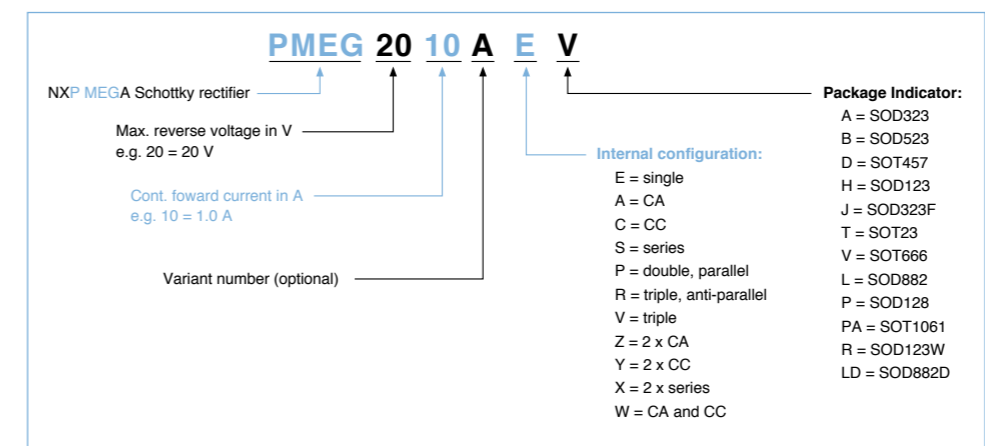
PMEG 20 10 A E V

NXP MEGA Schottky rectifier

Max. reverse voltage in V
e.g. 20 = 20 V

Cont. foward current in A
e.g. 10 = 1.0 A

Variant number (optional)

Internal configuration:
E = single
A = CA
C = CC
S = series
P = double, parallel
R = triple, anti-parallel
V = triple
Z = 2 x CA
Y = 2 x CC
X = 2 x series
W = CA and CC

Package Indicator:
A = SOD323
B = SOD523
D = SOT457
H = SOD123
J = SOD323F
T = SOT23
V = SOT666
L = SOD882
P = SOD128
PA = SOT1061
R = SOD123W
LD = SOD882D